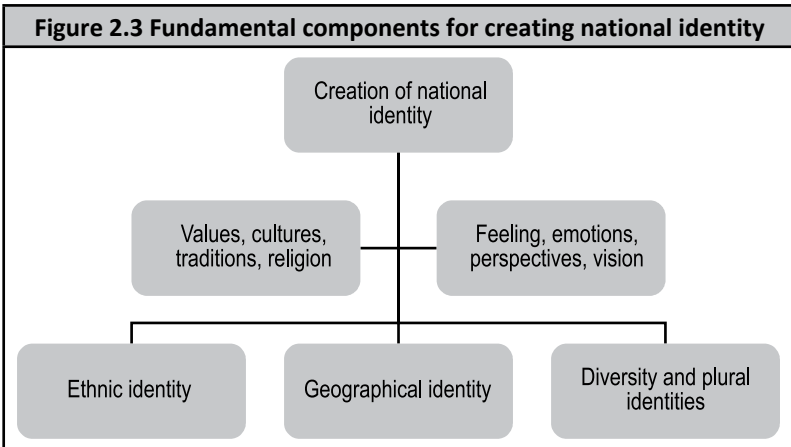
Figure 2.3 Fundamental components for creating national identity

Creation of national identity

Values, cultures, traditions, religion

Feeling, emotions, perspectives, vision

Ethnic identity

Geographical identity

Diversity and plural identities